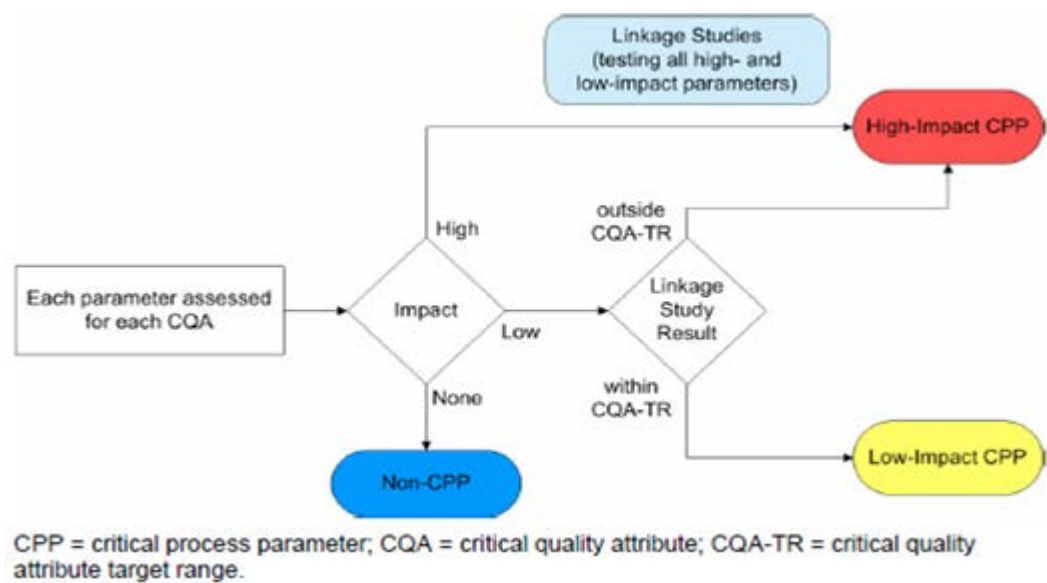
Linkage Studies (testing all high- and low-impact parameters)

High-Impact CPP

High

outside CQA-TR

Each parameter assessed for each CQA

Impact

Low

Linkage Study Result

None

within CQA-TR

Non-CPP

Low-Impact CPP

CPP = critical process parameter; CQA = critical quality attribute; CQA-TR = critical quality attribute target range.